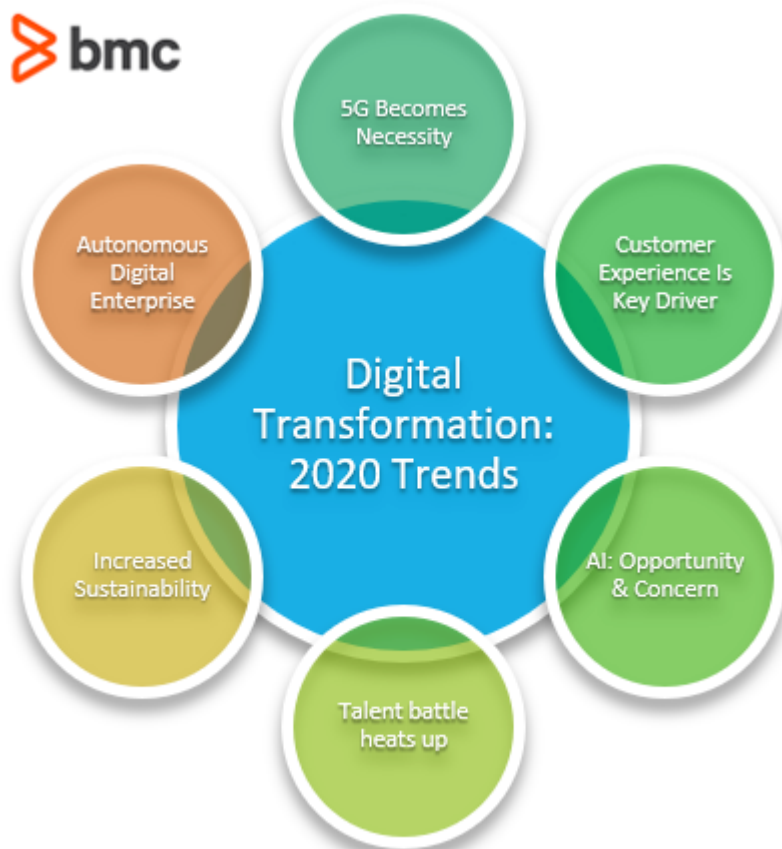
bmc

5G Becomes Necessity

Customer Experience Is Key Driver

AI: Opportunity & Concern

Talent battle heats up

Increased Sustainability

Autonomous Digital Enterprise

Digital Transformation: 2020 Trends